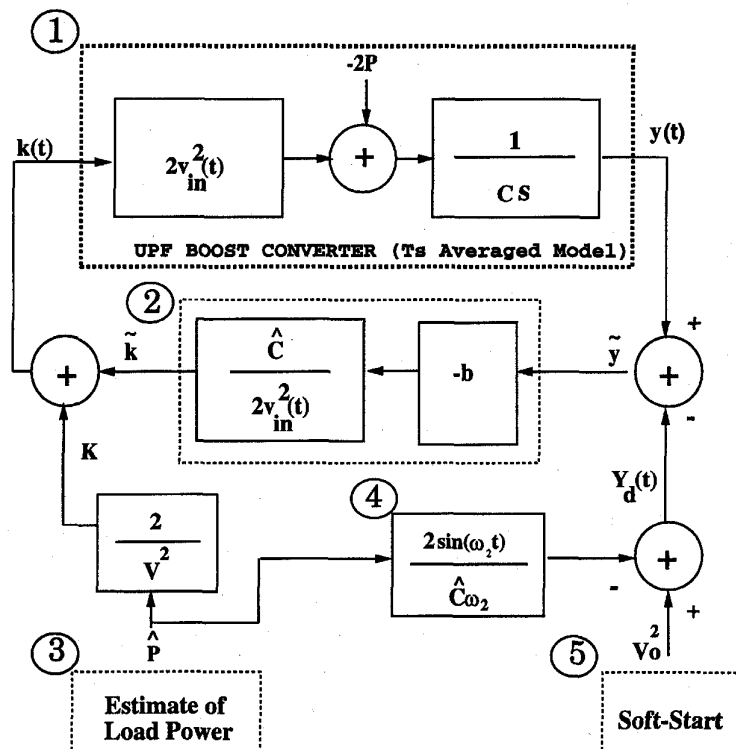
①

-2P

k(t)

$2v_{in}^2(t)$

+

$\frac{1}{CS}$

y(t)

UPF BOOST CONVERTER (Ts Averaged Model)

②

$\tilde{k}$

$\frac{\hat{C}}{2v_{in}^2(t)}$

-b

$\tilde{y}$

+

+

+

-

K

$Y_d(t)$

④

$\frac{2}{V^2}$

$\frac{2\sin(\omega_2 t)}{\hat{C}\omega_2}$

-

+

+

$\hat{P}$

③

⑤

$Vo^2$

Estimate of Load Power

Soft-Start